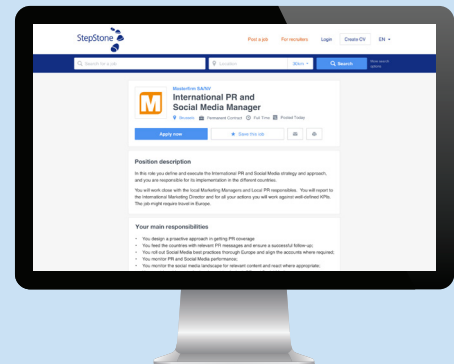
StepStone

Post a job For recruiters Login Create CV EN

Search for a job Location 30km Search New search grans

M

Masterfirm SA/NV

International PR and Social Media Manager

Brussels Permanent Contract Full Time Posted Today

Apply now Save this job

Position description

In this role you define and execute the International PR and Social Media strategy and approach, and you are responsible for its implementation in the different countries.

You will work close with the local Marketing Managers and Local PR responsibles. You will report to the International Marketing Director and for all your actions you will work against well-defined KPIs. The job might require travel in Europe.

Your main responsibilities

You design a proactive approach in getting PR coverage

You feed the countries with relevant PR messages and ensure a successful follow-up;

You roll out Social Media best practices thorough Europe and align the accounts where required;

You monitor PR and Social Media performance;

You monitor the social media landscape for relevant content and react where appropriate;